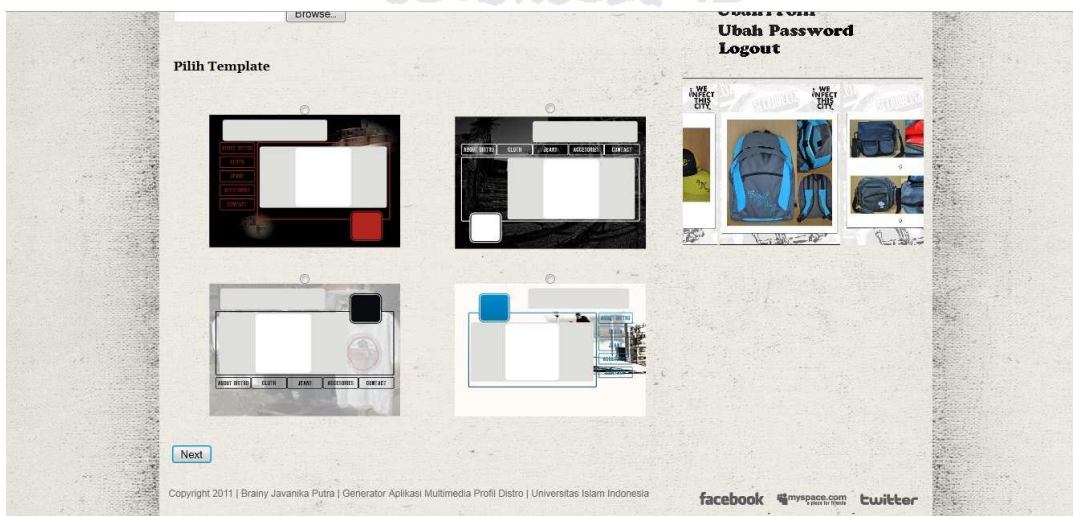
Browse...

Ubah Profil
Ubah Password
Logout

Pilih Template

ABOUT DISTRO
CLOTH
JEANS
ACCESORIES
CONTACT

ABOUT DISTRO
CLOTH
JEANS
ACCESORIES
CONTACT

ABOUT DISTRO
CLOTH
JEANS
ACCESORIES
CONTACT

ABOUT DISTRO

WE INFECT THIS CITY.
WE INFECT THIS CITY.

Next

Copyright 2011 | Brainy Javanika Putra | Generator Aplikasi Multimedia Profil Distro | Universitas Islam Indonesia

facebook myspace.com a place for friends twitter